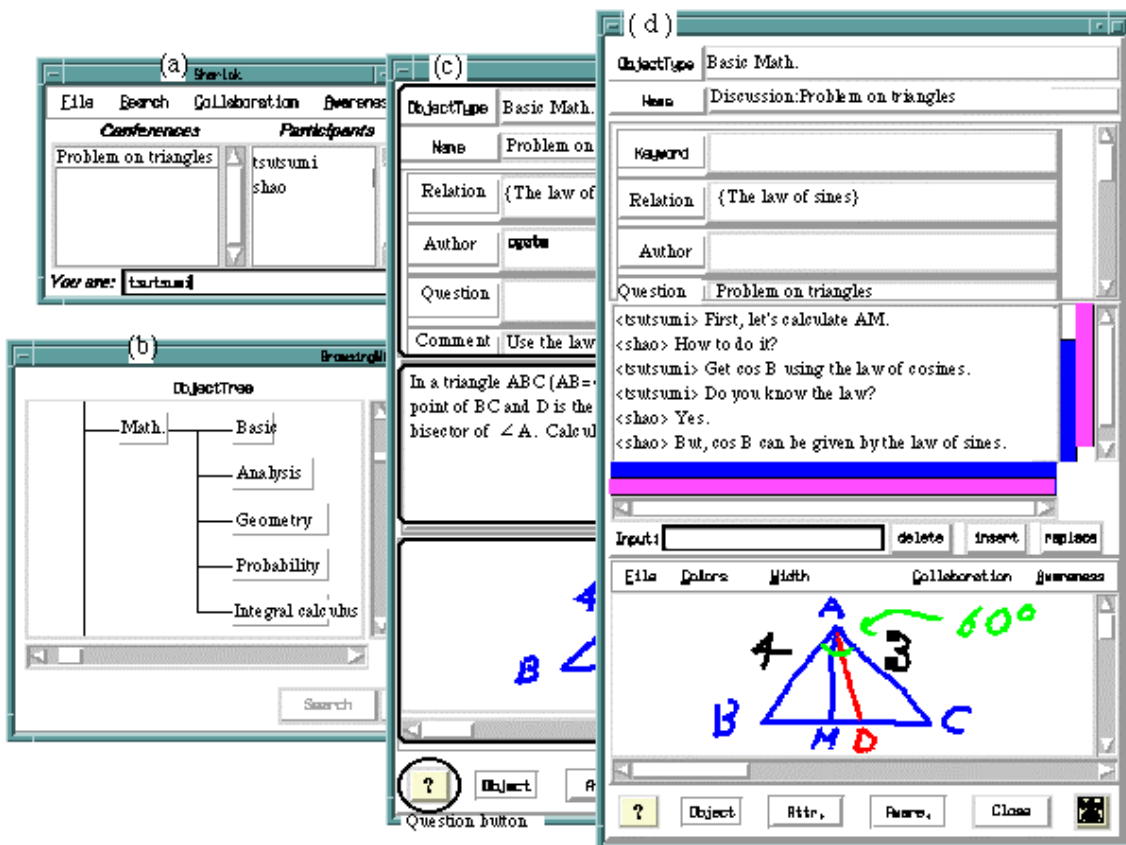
(a) Sherlok

File Search Collaboration Awarenes

Conferences Participants

Problem on triangles

tsutsumi
shao

You are: tsutsumi

(b) BrowsingW

ObjectTree

Math.

Basic

Analysis

Geometry

Probability

Integral calculus

Search

(c)

ObjectType Basic Math.

Name Problem on

Relation {The law of

Author ogata

Question

Comment Use the law

In a triangle ABC (AB=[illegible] point of BC and D is the bisector of ∠A. Calcul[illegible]

B

?

Object

A

Question button

( d )

ObjectType Basic Math.

Name Discussion:Problem on triangles

Keyword

Relation {The law of sines}

Author

Question Problem on triangles

<tsutsumi> First, let's calculate AM.
<shao> How to do it?
<tsutsumi> Get cos B using the law of cosines.
<tsutsumi> Do you know the law?
<shao> Yes.
<shao> But, cos B can be given by the law of sines.

Input: delete insert replace

File Colors Width Collaboration Awareness

A 60° 4 3 B M D C

? Object Attr. Aware. Close